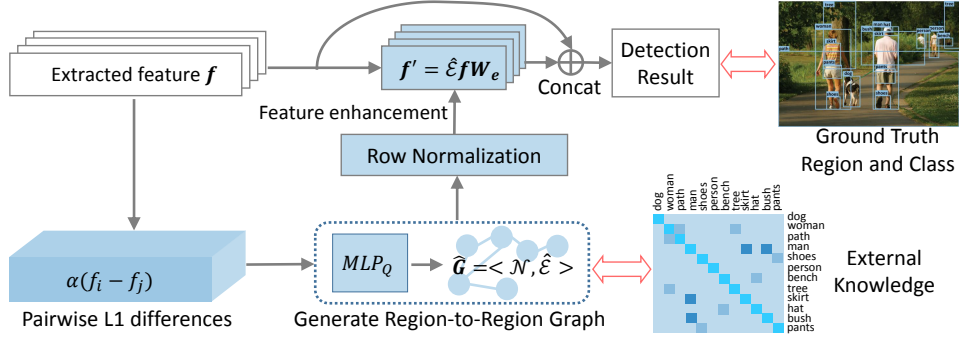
Extracted feature $\boldsymbol{f}$

$\boldsymbol{f}' = \hat{\mathcal{E}}\boldsymbol{f}\boldsymbol{W_e}$

Concat

Detection Result

Ground Truth Region and Class

Feature enhancement

Row Normalization

$\alpha(f_i - f_j)$

Pairwise L1 differences

$MLP_Q$

$\widehat{\boldsymbol{G}} = < \mathcal{N}, \hat{\mathcal{E}} >$

Generate Region-to-Region Graph

dog woman path man shoes person bench tree skirt hat bush pants

dog
woman
path
man
shoes
person
bench
tree
skirt
hat
bush
pants

External Knowledge